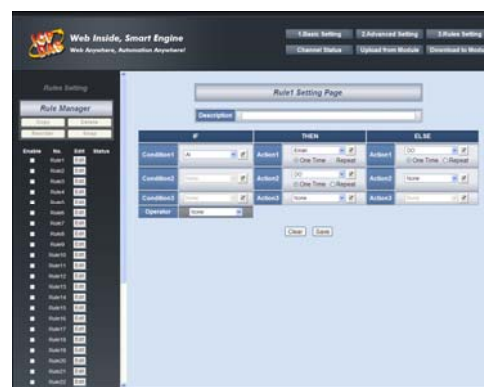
Web Inside, Smart Engine
Web Anywhere, Automation Anywhere!

1.Basic Setting
2.Advanced Setting
3.Rules Setting
Channel Status
Upload from Module
Download to Module

Rules Setting
Rule Manager
Copy
Delete
Reorder
Swap

| Enable | No. | Edit | Status |
|---|---|---|---|
| | Rule1 | Edit | |
| | Rule2 | Edit | |
| | Rule3 | Edit | |
| | Rule4 | Edit | |
| | Rule5 | Edit | |
| | Rule6 | Edit | |
| | Rule7 | Edit | |
| | Rule8 | Edit | |
| | Rule9 | Edit | |
| | Rule10 | Edit | |
| | Rule11 | Edit | |
| | Rule12 | Edit | |
| | Rule13 | Edit | |
| | Rule14 | Edit | |
| | Rule15 | Edit | |
| | Rule16 | Edit | |
| | Rule17 | Edit | |
| | Rule18 | Edit | |
| | Rule19 | Edit | |
| | Rule20 | Edit | |
| | Rule21 | Edit | |
| | Rule22 | Edit | |

Rule1 Setting Page

Description

| IF | | THEN | | ELSE | |
|---|---|---|---|---|---|
| Condition1 | AI | Action1 | Email<br>One Time Repeat | Action1 | DO<br>One Time Repeat |
| Condition2 | None | Action2 | DO<br>One Time Repeat | Action2 | None |
| Condition3 | None | Action3 | None | Action3 | None |
| Operator | None | | | | |

Clear
Save